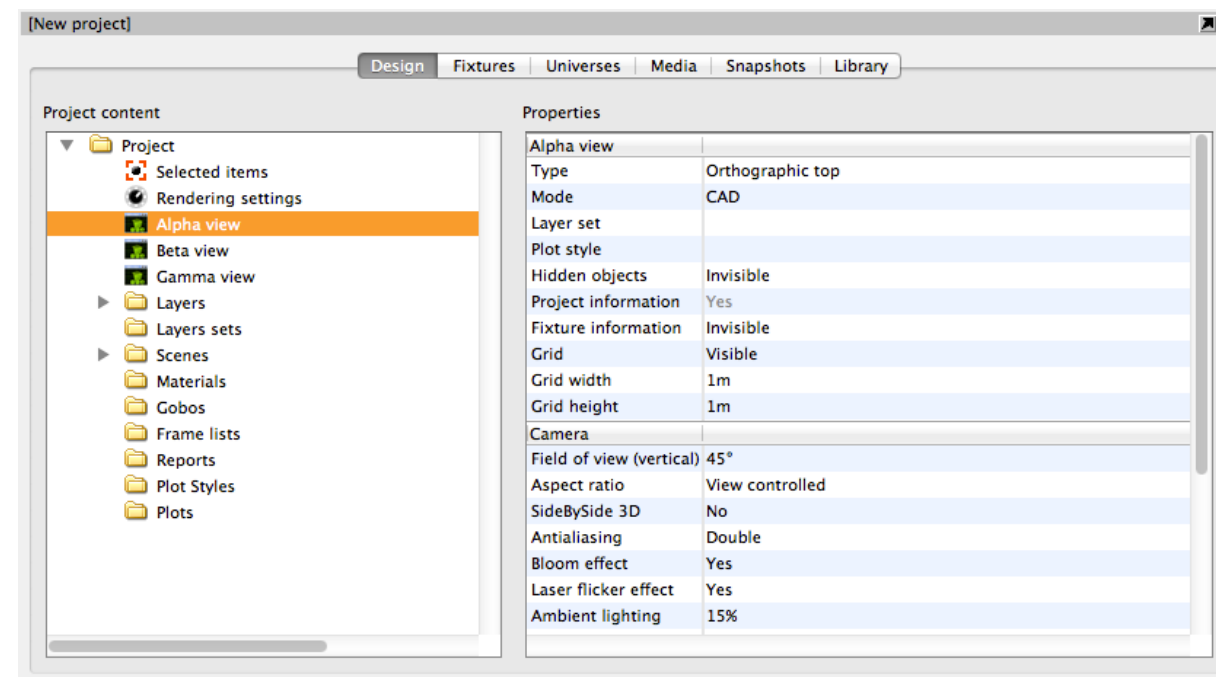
[New project]

Design | Fixtures | Universes | Media | Snapshots | Library

Project content

Project
Selected items
Rendering settings
Alpha view
Beta view
Gamma view
Layers
Layers sets
Scenes
Materials
Gobos
Frame lists
Reports
Plot Styles
Plots

Properties

| Alpha view | |
|---|---|
| Type | Orthographic top |
| Mode | CAD |
| Layer set | |
| Plot style | |
| Hidden objects | Invisible |
| Project information | Yes |
| Fixture information | Invisible |
| Grid | Visible |
| Grid width | 1m |
| Grid height | 1m |
| Camera | |
| Field of view (vertical) | 45° |
| Aspect ratio | View controlled |
| SideBySide 3D | No |
| Antialiasing | Double |
| Bloom effect | Yes |
| Laser flicker effect | Yes |
| Ambient lighting | 15% |